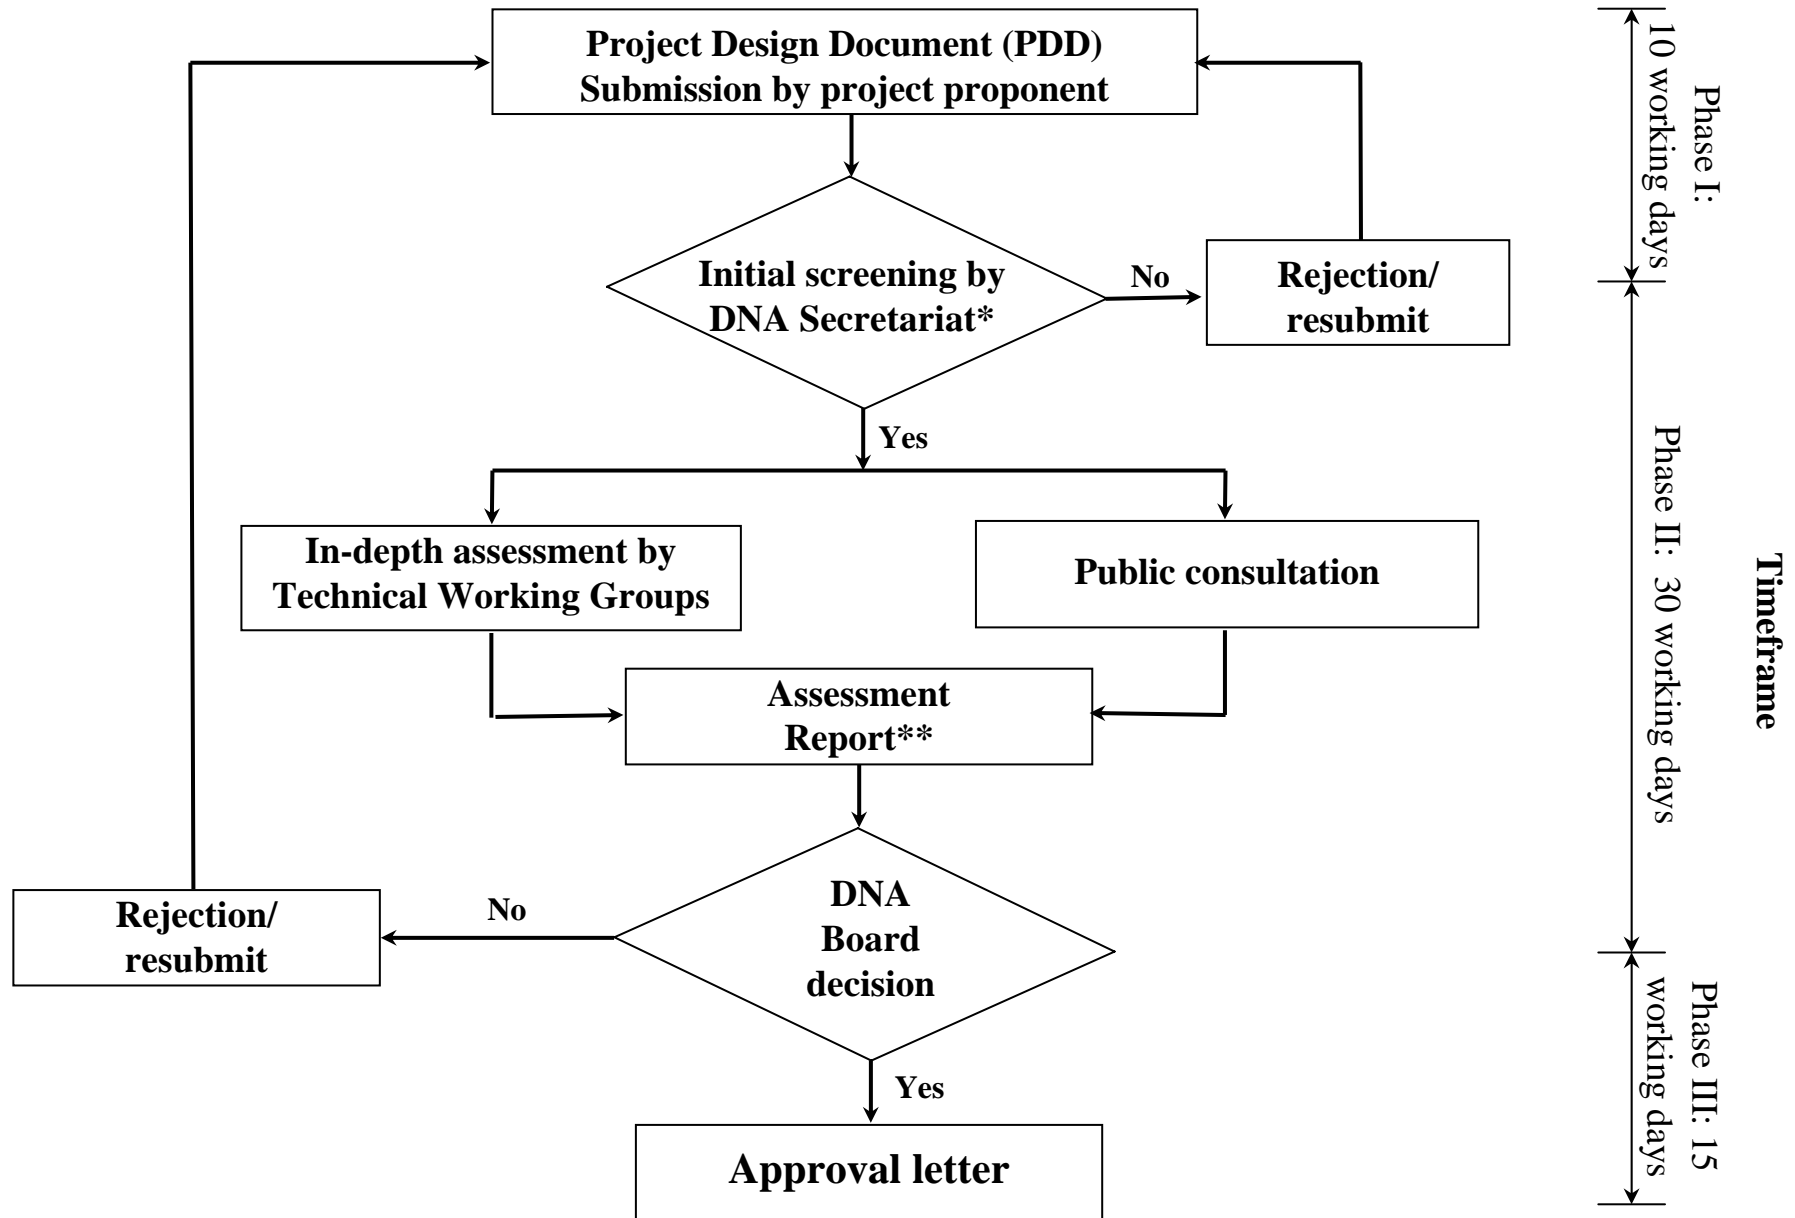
Project Design Document (PDD) Submission by project proponent

Initial screening by DNA Secretariat*

No

Rejection/ resubmit

Yes

In-depth assessment by Technical Working Groups

Public consultation

Assessment Report**

DNA Board decision

No

Rejection/ resubmit

Yes

Approval letter

Phase I: 10 working days

Phase II: 30 working days

Phase III: 15 working days

Timeframe